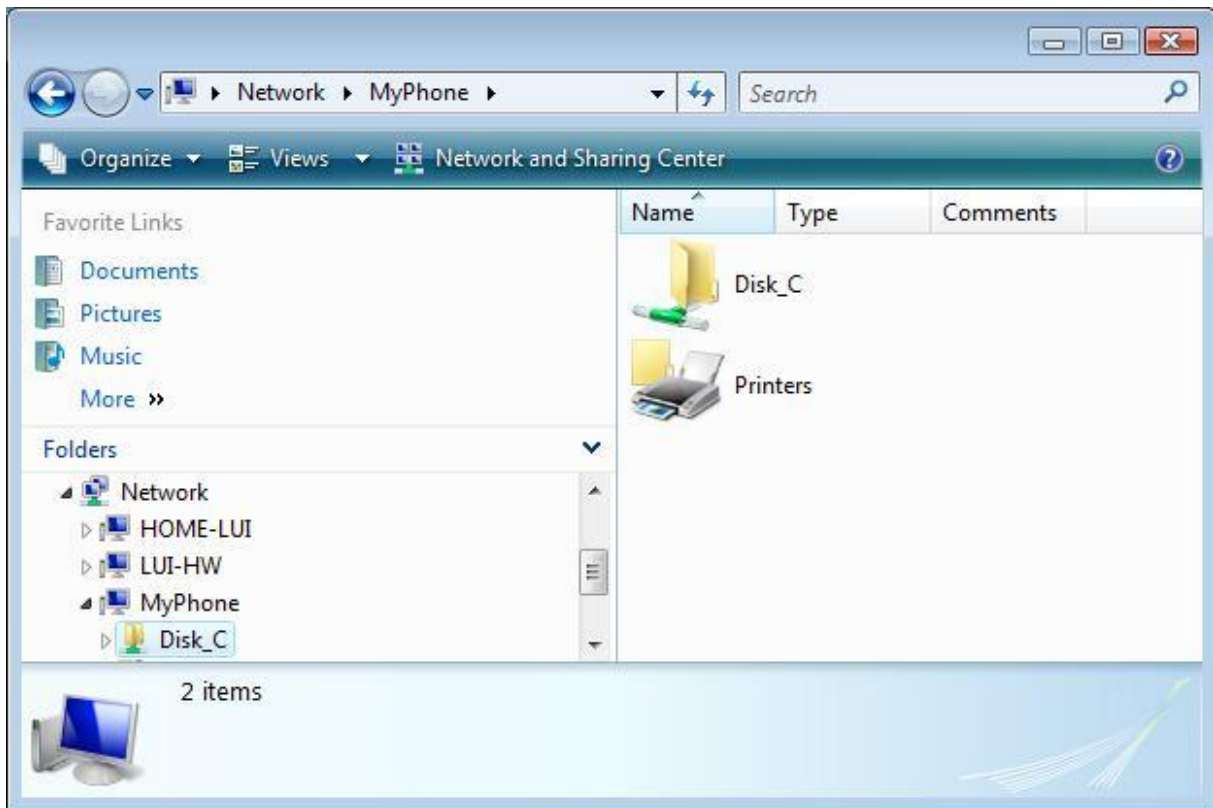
▸ Network ▸ MyPhone ▸

Search

Organize ▾ Views ▾ Network and Sharing Center

Favorite Links

Documents

Pictures

Music

More »

Folders

Network

HOME-LUI

LUI-HW

MyPhone

Disk_C

| Name | Type | Comments |
|---|---|---|

Disk_C

Printers

2 items